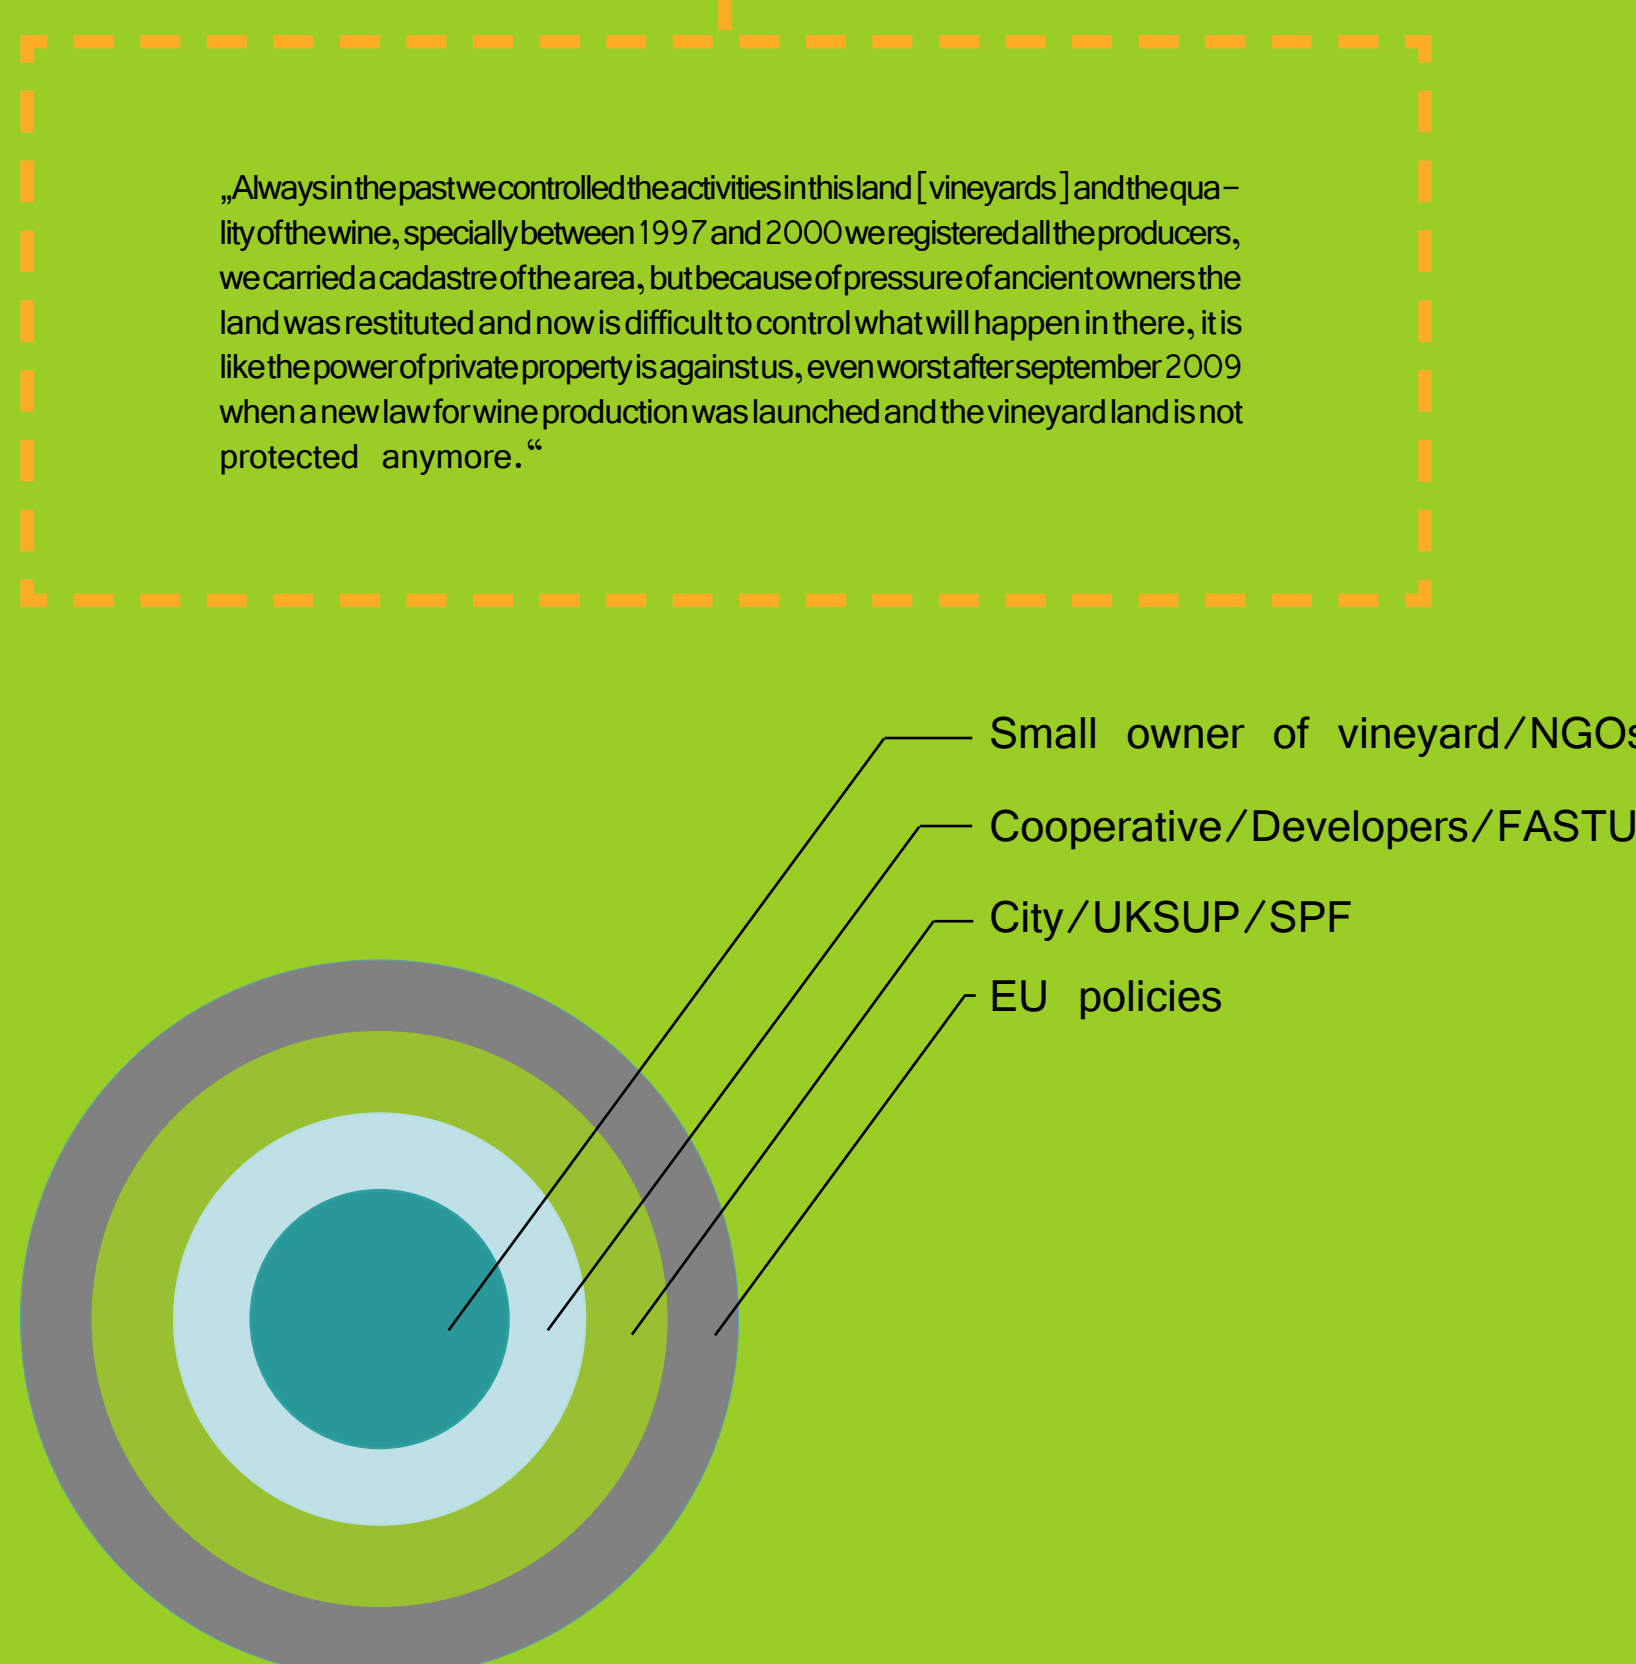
„Always in the past we controlled the activities in this land [vineyards] and the quality of the wine, specially between 1997 and 2000 we registered all the producers, we carried a cadastre of the area, but because of pressure of ancient owners the land was restituted and now is difficult to control what will happen in there, it is like the power of private property is against us, even worst after september 2009 when a new law for wine production was launched and the vineyard land is not protected anymore.“

Small owner of vineyard/NGO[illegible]

Cooperative/Developers/FASTU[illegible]

City/UKSUP/SPF

EU policies